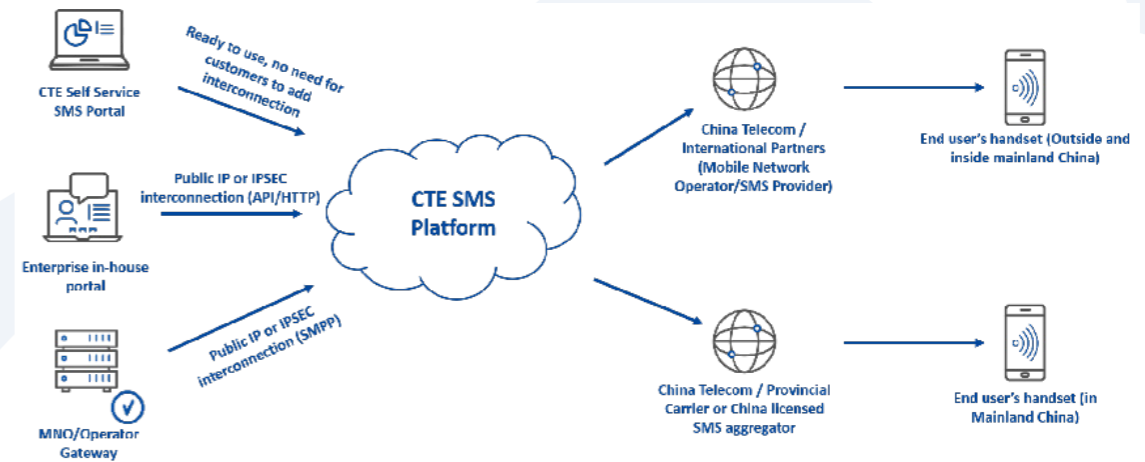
CTE Self Service SMS Portal

Ready to use, no need for customers to add interconnection

Enterprise in-house portal

Public IP or IPSEC interconnection (API/HTTP)

MNO/Operator Gateway

Public IP or IPSEC interconnection (SMPP)

CTE SMS Platform

China Telecom / International Partners (Mobile Network Operator/SMS Provider)

End user's handset (Outside and inside mainland China)

China Telecom / Provincial Carrier or China licensed SMS aggregator

End user's handset (in Mainland China)